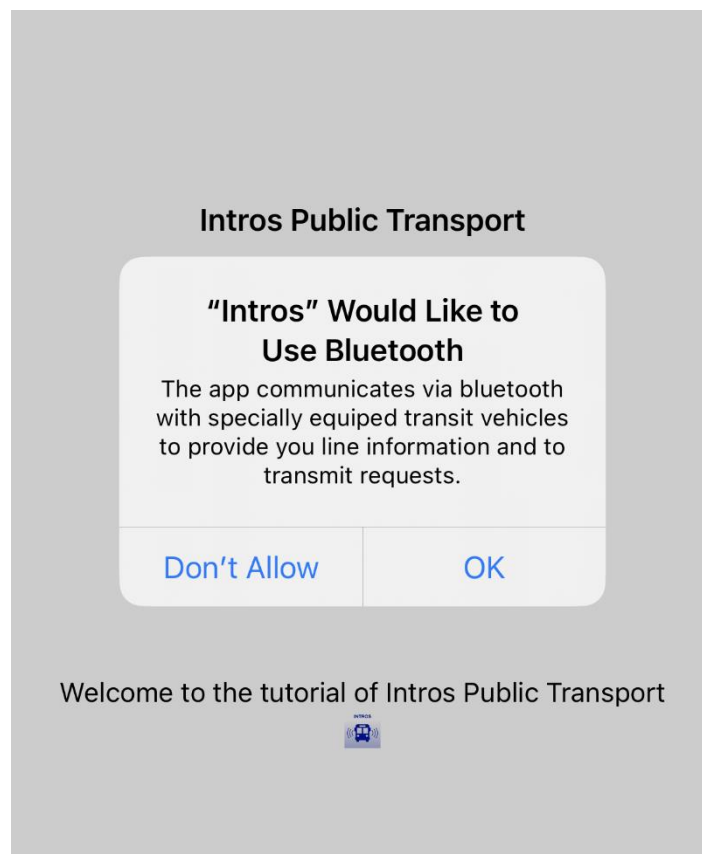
Intros Public Transport

“Intros” Would Like to Use Bluetooth

The app communicates via bluetooth with specially equiped transit vehicles to provide you line information and to transmit requests.

Don’t Allow

OK

Welcome to the tutorial of Intros Public Transport

INTROS